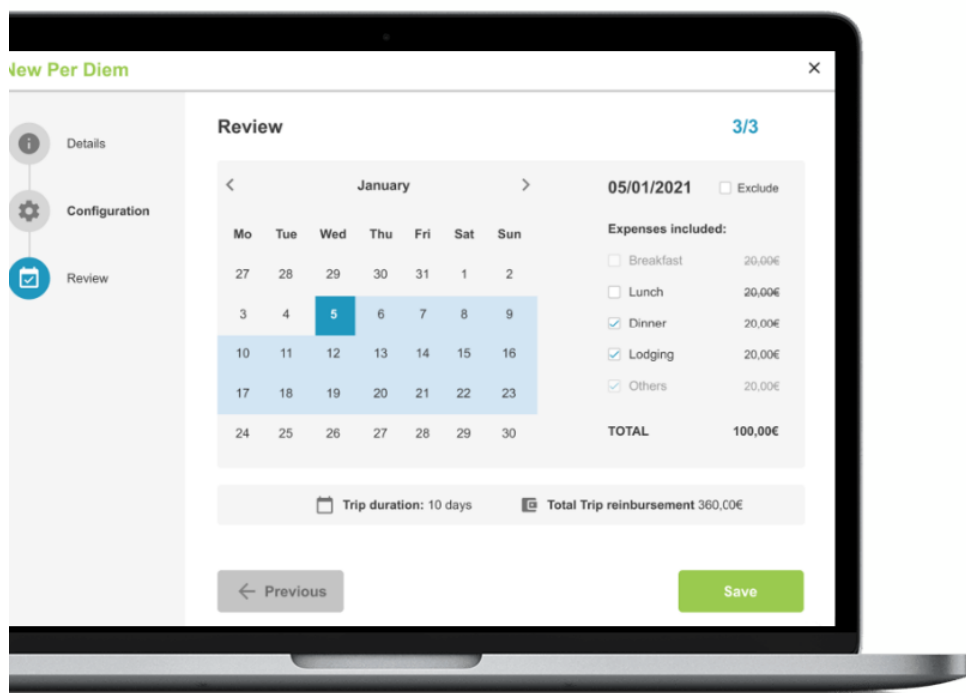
New Per Diem

×

Details

Configuration

Review

Review

3/3

January

| Mo | Tue | Wed | Thu | Fri | Sat | Sun |
|---|---|---|---|---|---|---|
| 27 | 28 | 29 | 30 | 31 | 1 | 2 |
| 3 | 4 | 5 | 6 | 7 | 8 | 9 |
| 10 | 11 | 12 | 13 | 14 | 15 | 16 |
| 17 | 18 | 19 | 20 | 21 | 22 | 23 |
| 24 | 25 | 26 | 27 | 28 | 29 | 30 |

05/01/2021

Exclude

Expenses included:

| | |
|---|---|
| Breakfast | 20,00€ |
| Lunch | 20,00€ |
| Dinner | 20,00€ |
| Lodging | 20,00€ |
| Others | 20,00€ |
| TOTAL | 100,00€ |

Trip duration: 10 days

Total Trip reinbursement 360,00€

Previous

Save